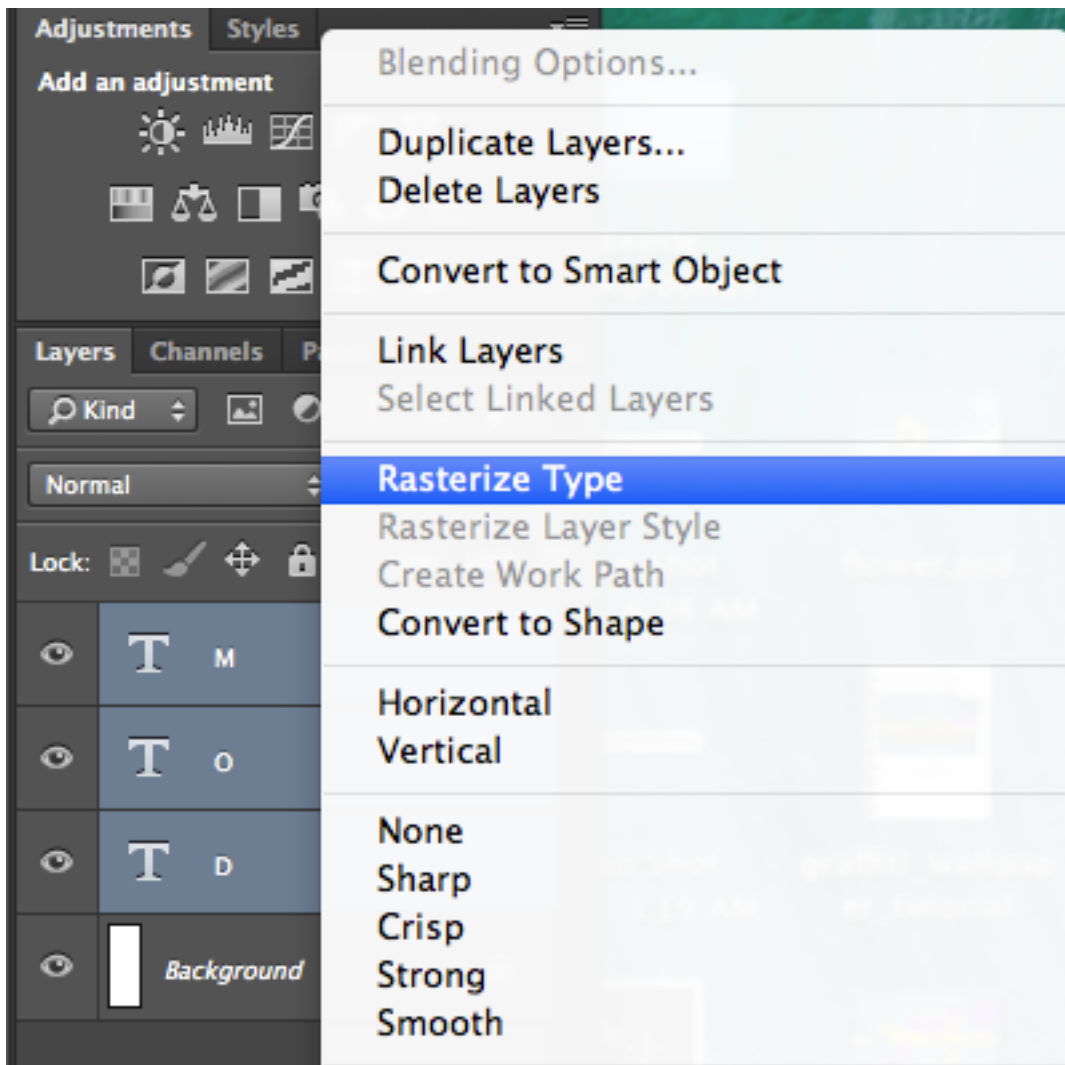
Adjustments Styles

Add an adjustment

Layers Channels P

Kind

Normal

Lock:

M

O

D

Background

Blending Options...

Duplicate Layers...
Delete Layers

Convert to Smart Object

Link Layers
Select Linked Layers

Rasterize Type
Rasterize Layer Style
Create Work Path
Convert to Shape

Horizontal
Vertical

None
Sharp
Crisp
Strong
Smooth